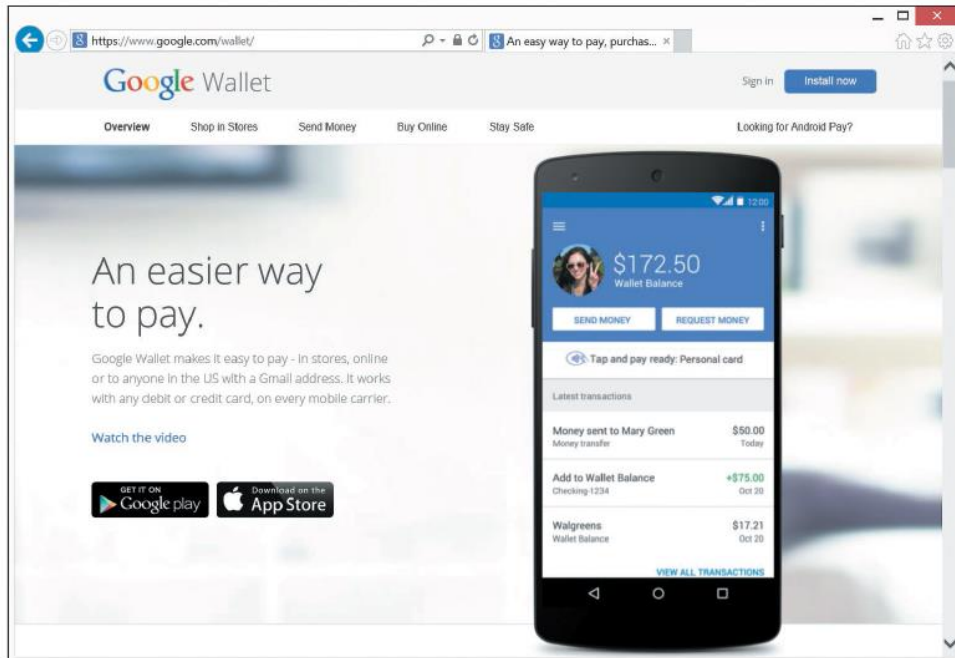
https://www.google.com/wallet/

An easy way to pay, purchas... ×

Google Wallet

Sign in

Install now

Overview

Shop in Stores

Send Money

Buy Online

Stay Safe

Looking for Android Pay?

An easier way to pay.

Google Wallet makes it easy to pay - in stores, online or to anyone in the US with a Gmail address. It works with any debit or credit card, on every mobile carrier.

Watch the video

GET IT ON Google play

Download on the App Store

12:00

$172.50
Wallet Balance

SEND MONEY

REQUEST MONEY

Tap and pay ready: Personal card

Latest transactions

Money sent to Mary Green
Money transfer
$50.00
Today

Add to Wallet Balance
Checking-1234
+$75.00
Oct 20

Walgreens
Wallet Balance
$17.21
Oct 20

VIEW ALL TRANSACTIONS